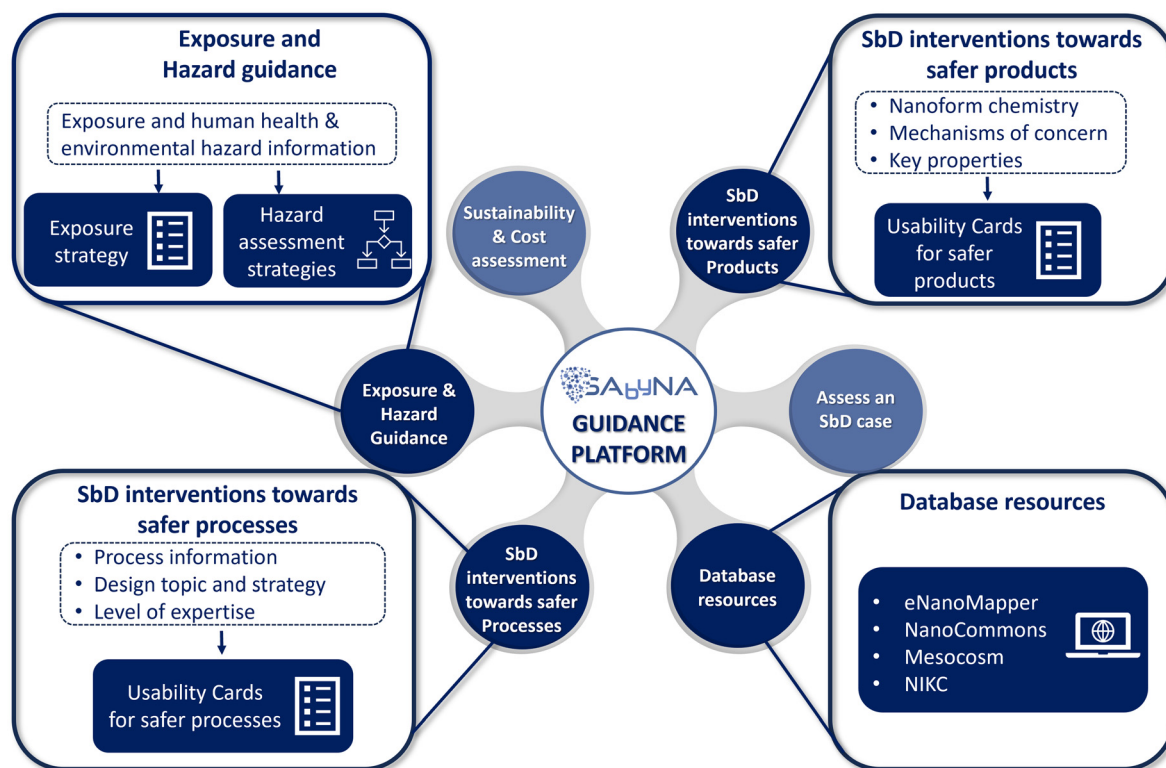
Exposure and Hazard guidance

Exposure and human health & environmental hazard information

Exposure strategy

Hazard assessment strategies

SbD interventions towards safer products

• Nanoform chemistry
• Mechanisms of concern
• Key properties

Usability Cards for safer products

Sustainability & Cost assessment

SbD interventions towards safer Products

Exposure & Hazard Guidance

SAbyNA GUIDANCE PLATFORM

Assess an SbD case

SbD interventions towards safer processes

• Process information
• Design topic and strategy
• Level of expertise

Usability Cards for safer processes

SbD interventions towards safer Processes

Database resources

Database resources

• eNanoMapper
• NanoCommons
• Mesocosm
• NIKC